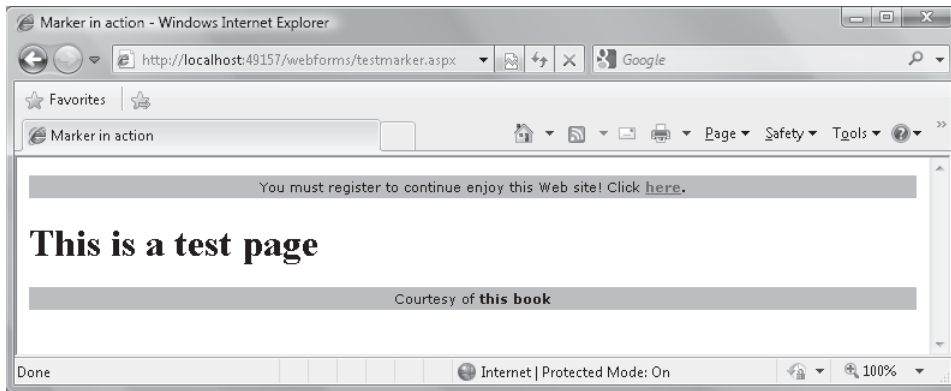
Marker in action - Windows Internet Explorer

http://localhost:49157/webforms/testmarker.aspx

Google

Favorites

Marker in action

Page ▾ Safety ▾ Tools ▾

You must register to continue enjoy this Web site! Click here.

This is a test page

Courtesy of this book

Done

Internet | Protected Mode: On

100%